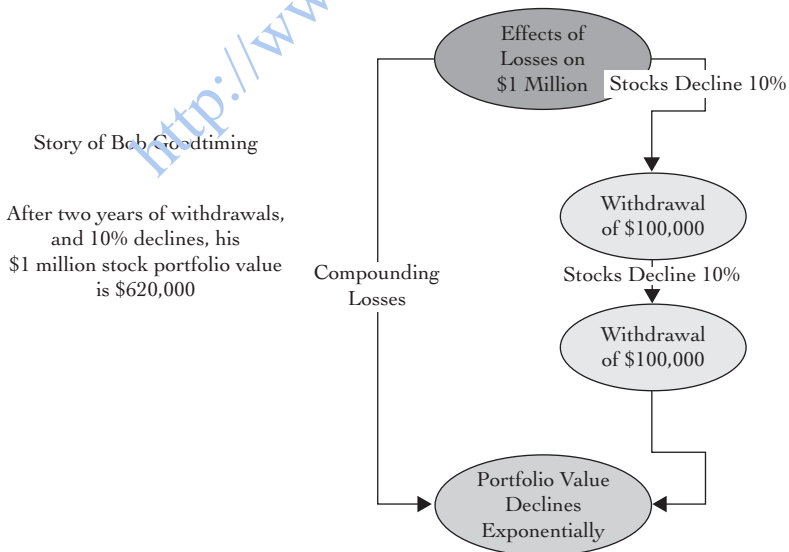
http://www

Effects of Losses on \$1 Million

Stocks Decline 10%

Story of Bob Goodtiming

After two years of withdrawals, and 10% declines, his \$1 million stock portfolio value is \$620,000

Withdrawal of \$100,000

Compounding Losses

Stocks Decline 10%

Withdrawal of \$100,000

Portfolio Value Declines Exponentially